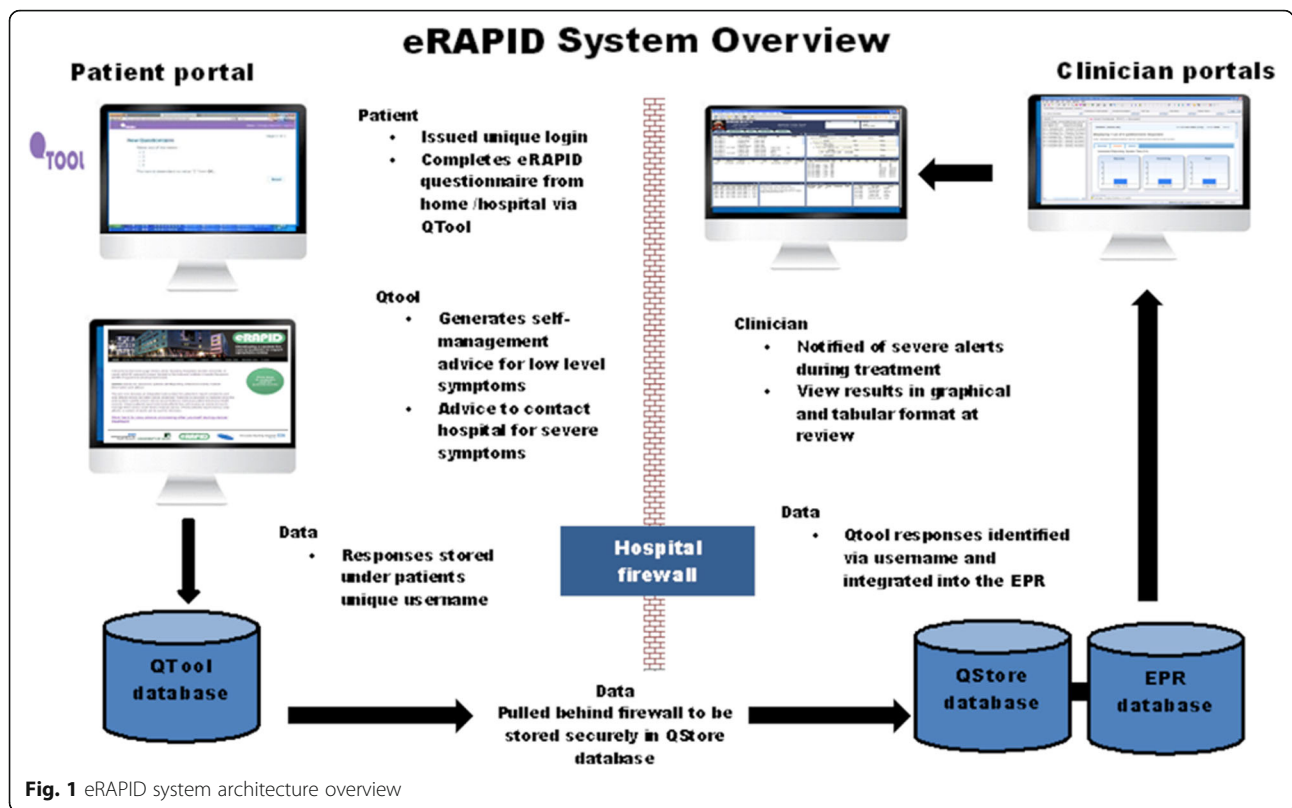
eRAPID System Overview

Patient portal

QTOOL

New Questionnaire

eRAPID

Patient
- Issued unique login
- Completes eRAPID questionnaire from home /hospital via QTool

Qtool
- Generates self-management advice for low level symptoms
- Advice to contact hospital for severe symptoms

Data
- Responses stored under patients unique username

QTool database

Hospital firewall

Data
Pulled behind firewall to be stored securely in QStore database

Clinician portals

Clinician
- Notified of severe alerts during treatment
- View results in graphical and tabular format at review

Data
- Qtool responses identified via username and integrated into the EPR

QStore database

EPR database

Fig. 1 eRAPID system architecture overview